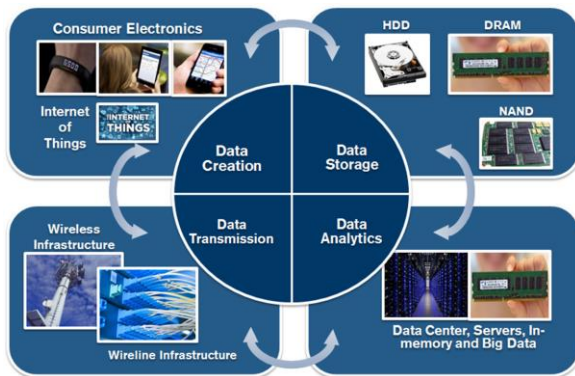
Consumer Electronics

Internet of Things

INTERNET THINGS

HDD

DRAM

NAND

Data Creation

Data Storage

Data Transmission

Data Analytics

Wireless Infrastructure

Wireline Infrastructure

Data Center, Servers, In-memory and Big Data